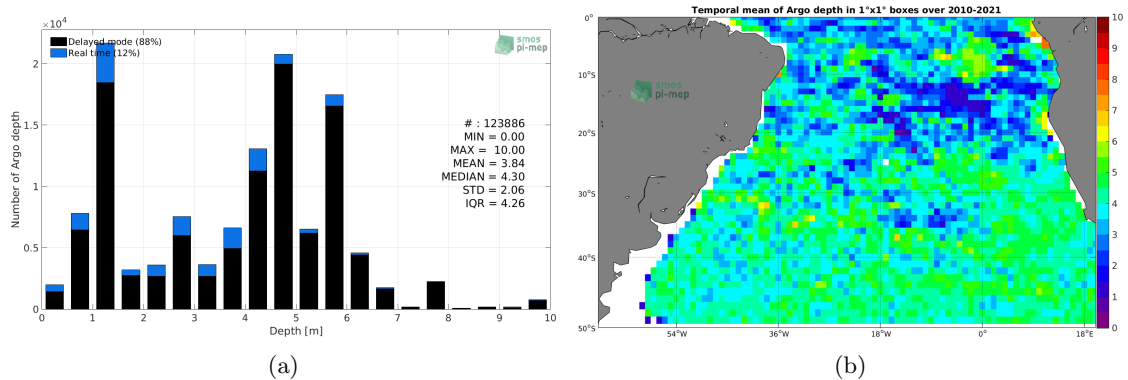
$\times10^4$

Delayed mode (88%)
Real time (12%)

smos pi-mep

Number of Argo depth

2
1.5
1
0.5
0

# : 123886
MIN = 0.00
MAX = 10.00
MEAN = 3.84
MEDIAN = 4.30
STD = 2.06
IQR = 4.26

0 1 2 3 4 5 6 7 8 9 10
Depth [m]

(a)

Temporal mean of Argo depth in 1°x1° boxes over 2010-2021

smos pi-mep

0°
10°S
20°S
30°S
40°S
50°S

54°W 36°W 18°W 0° 18°E

10
9
8
7
6
5
4
3
2
1
0

(b)